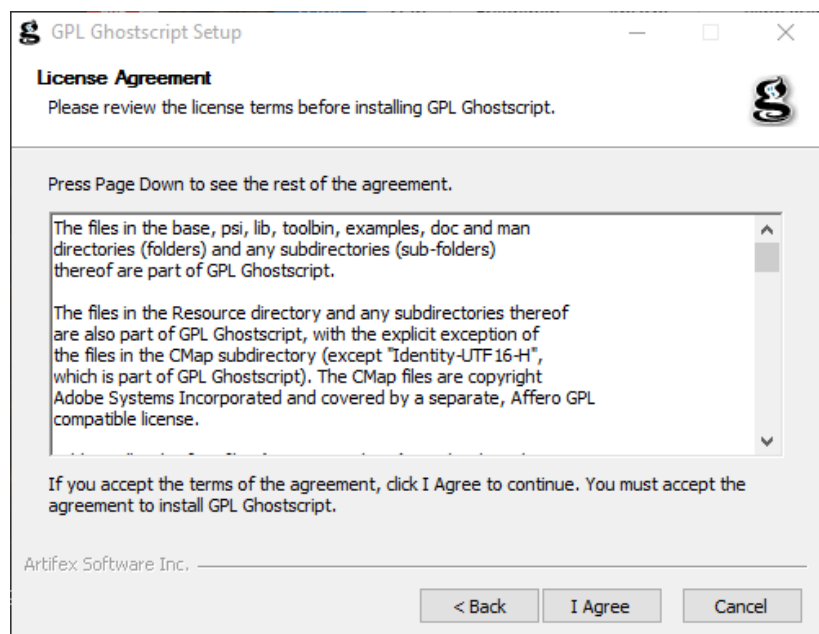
GPL Ghostscript Setup

License Agreement
Please review the license terms before installing GPL Ghostscript.

Press Page Down to see the rest of the agreement.

The files in the base, psi, lib, toolbin, examples, doc and man directories (folders) and any subdirectories (sub-folders) thereof are part of GPL Ghostscript.

The files in the Resource directory and any subdirectories thereof are also part of GPL Ghostscript, with the explicit exception of the files in the CMap subdirectory (except "Identity-UTF16-H", which is part of GPL Ghostscript). The CMap files are copyright Adobe Systems Incorporated and covered by a separate, Affero GPL compatible license.

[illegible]

If you accept the terms of the agreement, click I Agree to continue. You must accept the agreement to install GPL Ghostscript.

Artifex Software Inc.

< Back
I Agree
Cancel